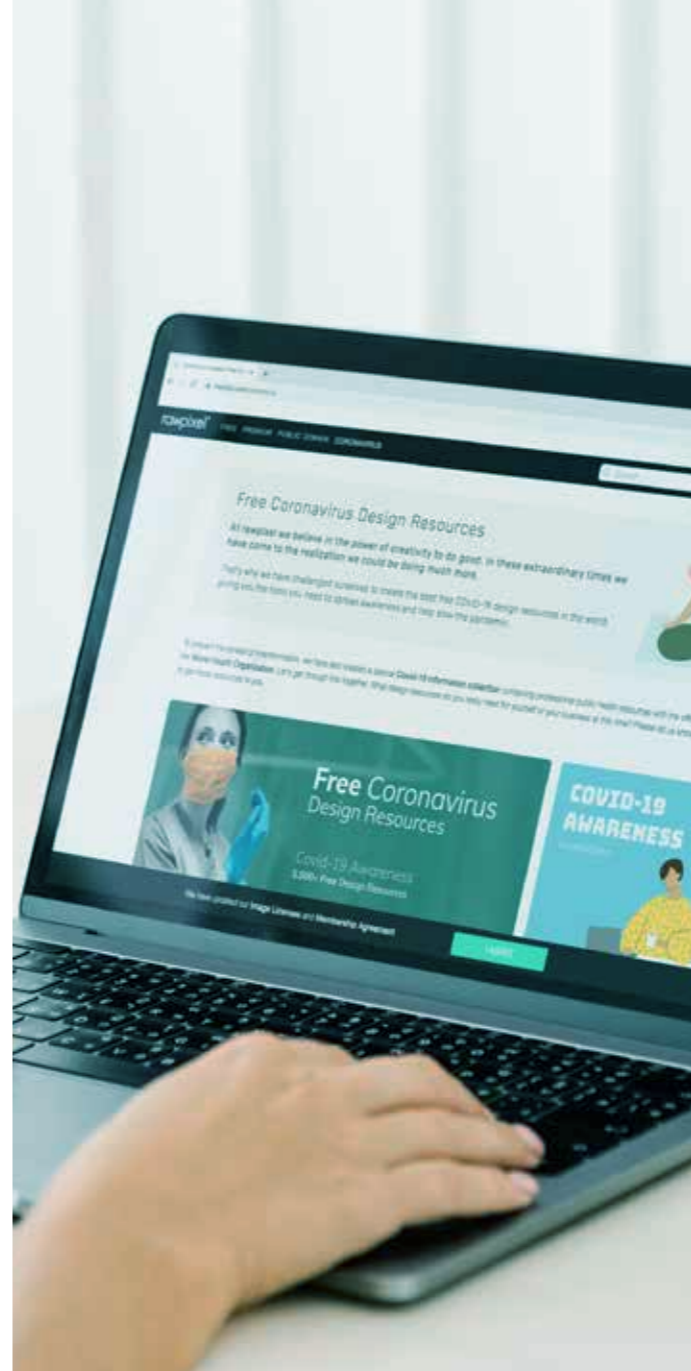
rawpixel FREE PREMIUM PUBLIC DOMAIN CORONAVIRUS

Search

Free Coronavirus Design Resources

At rawpixel we believe in the power of creativity to do good. In these extraordinary times we have come to the realization we could be doing much more.

That's why we have challenged ourselves to create the best free COVID-19 design resources in the world, giving you the tools you need to spread awareness and help slow the pandemic.

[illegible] Covid-19 information collection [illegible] World Health Organization. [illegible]

Free Coronavirus Design Resources

Covid-19 Awareness
3,000+ Free Design Resources

COVID-19 AWARENESS

We have updated our Image Licenses and Membership Agreement

I AGREE